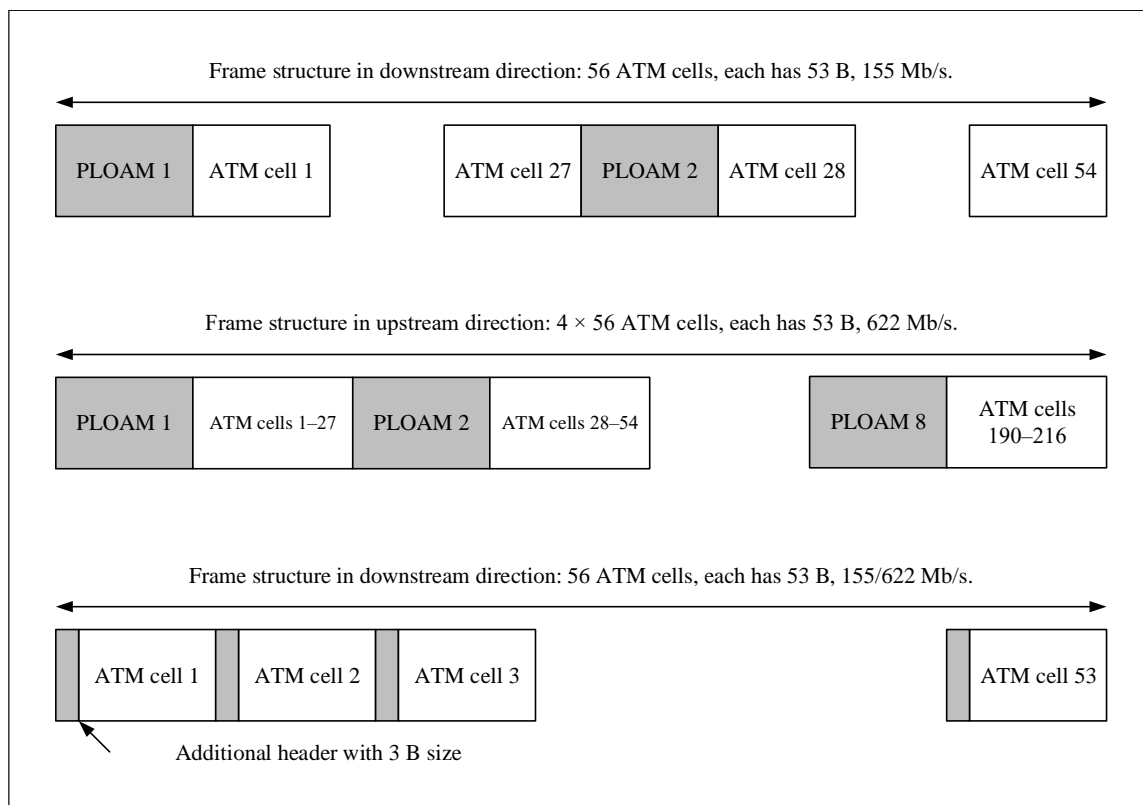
Frame structure in downstream direction: 56 ATM cells, each has 53 B, 155 Mb/s.

PLOAM 1
ATM cell 1
ATM cell 27
PLOAM 2
ATM cell 28
ATM cell 54

Frame structure in upstream direction: 4 × 56 ATM cells, each has 53 B, 622 Mb/s.

PLOAM 1
ATM cells 1–27
PLOAM 2
ATM cells 28–54
PLOAM 8
ATM cells 190–216

Frame structure in downstream direction: 56 ATM cells, each has 53 B, 155/622 Mb/s.

ATM cell 1
ATM cell 2
ATM cell 3
ATM cell 53

Additional header with 3 B size